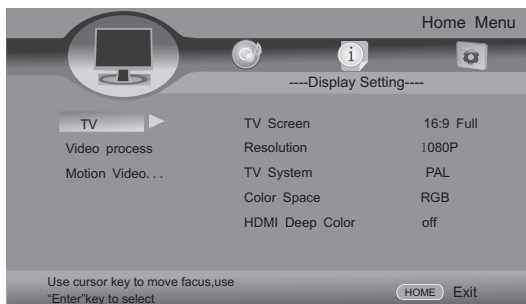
Home Menu

----Display Setting----

TV
Video process
Motion Video. . .

| | |
|---|---|
| TV Screen | 16:9 Full |
| Resolution | 1080P |
| TV System | PAL |
| Color Space | RGB |
| HDMI Deep Color | off |

Use cursor key to move facus,use "Enter"key to select

HOME Exit